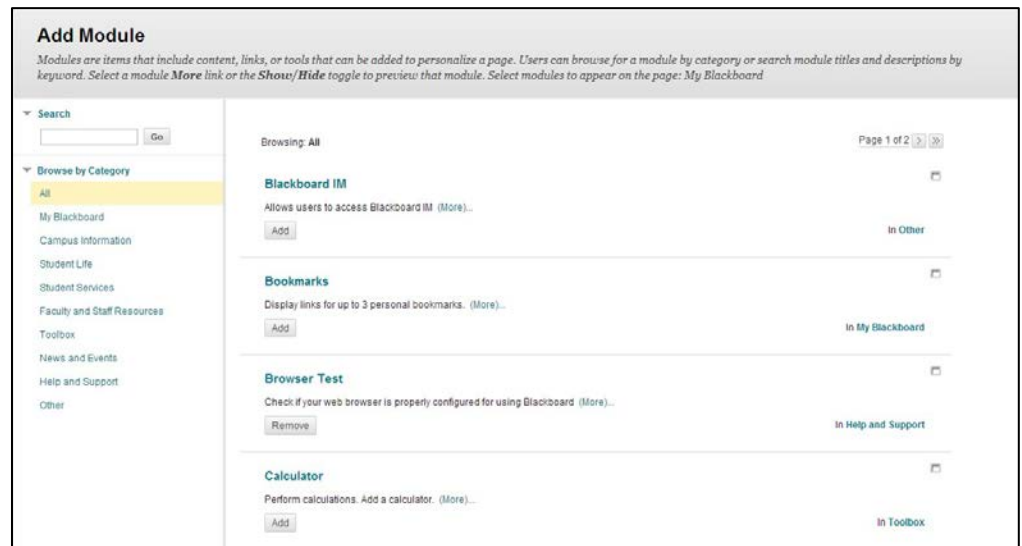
Add Module

Modules are items that include content, links, or tools that can be added to personalize a page. Users can browse for a module by category or search module titles and descriptions by keyword. Select a module **More** link or the **Show/Hide** toggle to preview that module. Select modules to appear on the page: My Blackboard

Search

Go

Browse by Category

All

My Blackboard

Campus Information

Student Life

Student Services

Faculty and Staff Resources

Toolbox

News and Events

Help and Support

Other

Browsing: All

Page 1 of 2

Blackboard IM

Allows users to access Blackboard IM (More)...

Add

In Other

Bookmarks

Display links for up to 3 personal bookmarks. (More)...

Add

In My Blackboard

Browser Test

Check if your web browser is properly configured for using Blackboard (More)...

Remove

In Help and Support

Calculator

Perform calculations. Add a calculator. (More)...

Add

In Toolbox